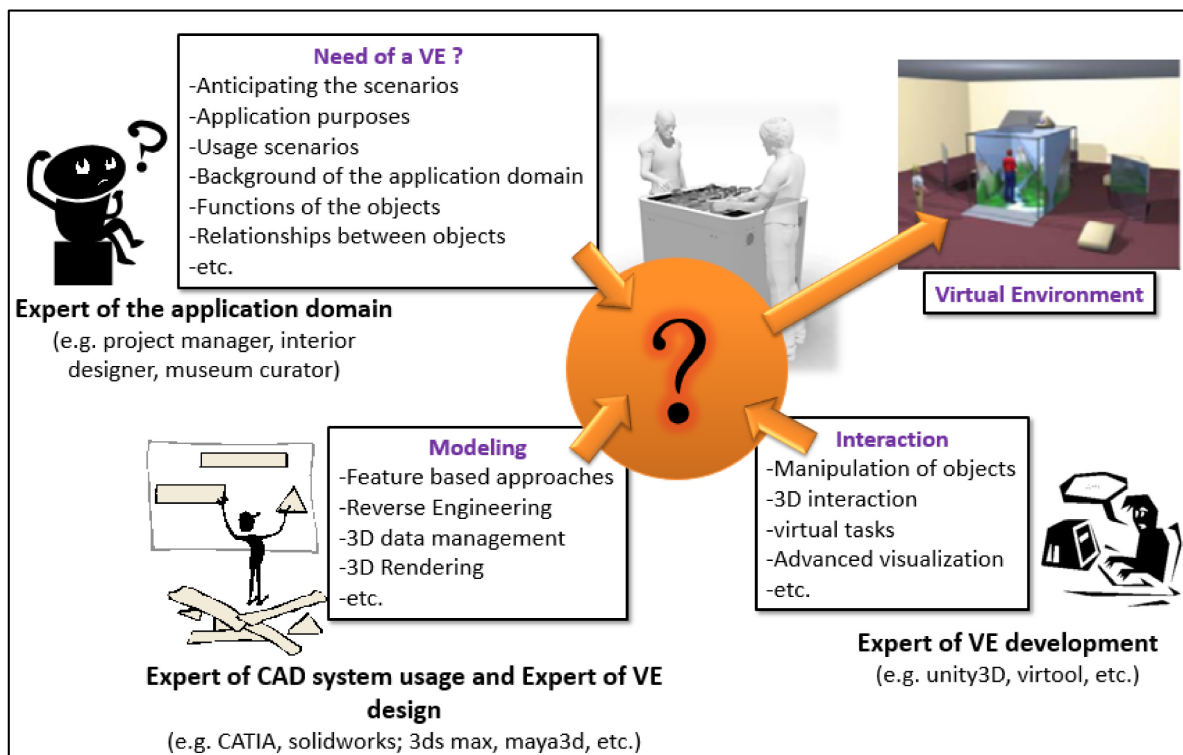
Need of a VE ?
-Anticipating the scenarios
-Application purposes
-Usage scenarios
-Background of the application domain
-Functions of the objects
-Relationships between objects
-etc.

Expert of the application domain
(e.g. project manager, interior designer, museum curator)

Virtual Environment

?

Modeling
-Feature based approaches
-Reverse Engineering
-3D data management
-3D Rendering
-etc.

Interaction
-Manipulation of objects
-3D interaction
-virtual tasks
-Advanced visualization
-etc.

Expert of VE development
(e.g. unity3D, virtool, etc.)

Expert of CAD system usage and Expert of VE design
(e.g. CATIA, solidworks; 3ds max, maya3d, etc.)